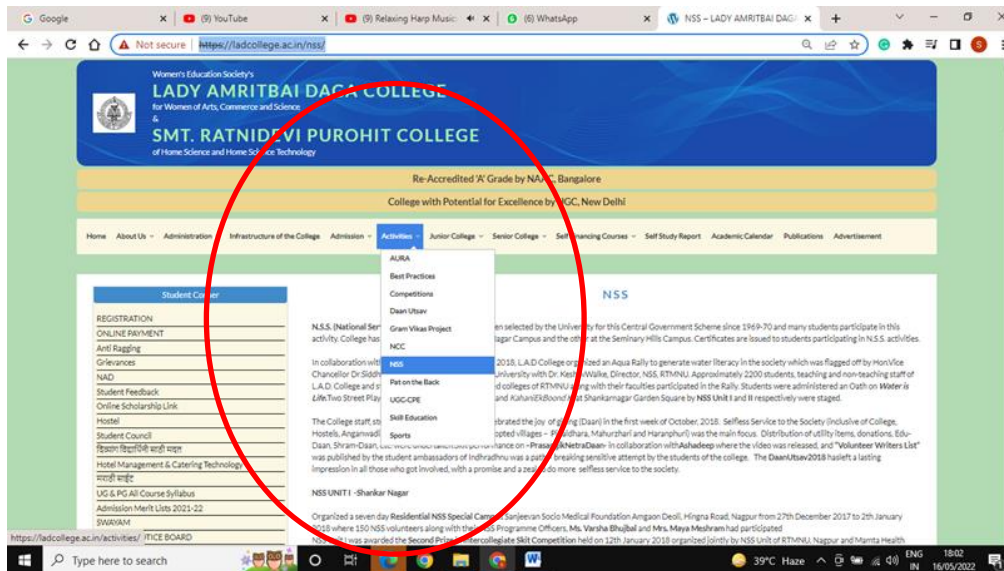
Google | (9) YouTube | (9) Relaxing Harp Music | (6) WhatsApp | NSS – LADY AMRITBAI DAGA

Not secure | https://ladcollege.ac.in/nss/

Women's Education Society's
LADY AMRITBAI DAGA COLLEGE
for Women of Arts, Commerce and Science
&
SMT. RATNIDEVI PUROHIT COLLEGE
of Home Science and Home Science Technology

Re-Accredited 'A' Grade by NAAC, Bangalore
College with Potential for Excellence by UGC, New Delhi

Home | About Us | Administration | Infrastructure of the College | Admission | Activities | Junior College | Senior College | Self Financing Courses | Self Study Report | Academic Calendar | Publications | Advertisement

AURA
Best Practices
Competitions
Daan Utsav
Gram Vikas Project
NCC
NSS
Pat on the Back
UGC-CPE
Skill Education
Sports

Student Corner
REGISTRATION
ONLINE PAYMENT
Anti Ragging
Grievances
NAD
Student Feedback
Online Scholarship Link
Hostel
Student Council
शिक्षण विद्यार्थी साठी मदत
Hotel Management & Catering Technology
मराठी साईट
UG & PG All Course Syllabus
Admission Merit Lists 2021-22
SWAYAM
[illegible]TICE BOARD

NSS

N.S.S. (National Ser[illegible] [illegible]en selected by the University for this Central Government Scheme since 1969-70 and many students participate in this activity. College has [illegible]agar Campus and the other at the Seminary Hills Campus. Certificates are issued to students participating in N.S.S. activities.

In collaboration with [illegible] 2018, L.A.D College organized an Aqua Rally to generate water literacy in the society which was flagged off by Hon'Vice Chancellor Dr.Siddh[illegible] University with Dr. Keshav Walke, Director, NSS, RTMNU. Approximately 2200 students, teaching and non-teaching staff of L.A.D. College and s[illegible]d colleges of RTMNU along with their faculties participated in the Rally. Students were administered an Oath on Water is Life.Two Street Play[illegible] and KahaniEkBoondKi at Shankarnagar Garden Square by NSS Unit I and II respectively were staged.

The College staff, st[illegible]ebrated the joy of giving (Daan) in the first week of October, 2018. Selfless Service to the Society (inclusive of College, Hostels, Anganwadi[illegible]opted villages – P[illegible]dhara, Mahurzhari and Haranphuri) was the main focus. Distribution of utility items, donations, Edu-Daan, Shram-Daan, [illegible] performance on –PrasadEkNetraDaan- in collaboration withAshadeep where the video was released, and "Volunteer Writers List" was published by the student ambassadors of Indhradhnu was a path breaking sensitive attempt by the students of the college. The DaanUtsav2018 hasleft a lasting impression in all those who got involved, with a promise and a zeal to do more selfless service to the society.

NSS UNIT I -Shankar Nagar

Organized a seven day Residential NSS Special Camp at Sanjeevan Socio Medical Foundation Amgaon Deoli, Hingna Road, Nagpur from 27th December 2017 to 2th January 2018 where 150 NSS volunteers along with the NSS Programme Officers, Ms. Varsha Bhujbal and Mrs. Maya Meshram had participated
NSS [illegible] was awarded the Second Prize in Intercollegiate Skit Competition held on 12th January 2018 organized jointly by NSS Unit of RTMNU, Nagpur and Mamta Health

https://ladcollege.ac.in/activities/

Type here to search
39°C Haze ENG IN 18:02 16/05/2022